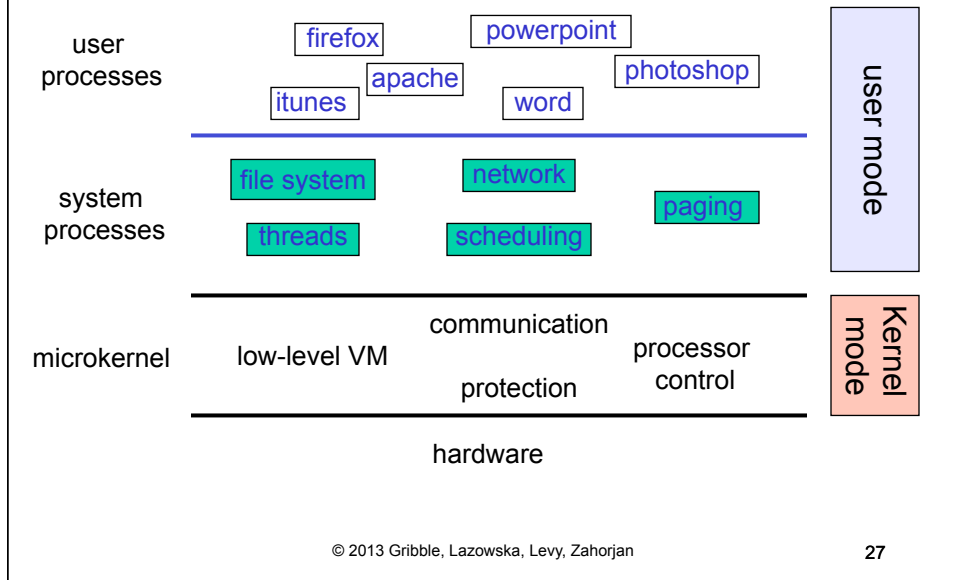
user processes

firefox

powerpoint

apache

photoshop

itunes

word

user mode

system processes

file system

network

paging

threads

scheduling

microkernel

communication

low-level VM

processor control

protection

Kernel mode

hardware

© 2013 Gribble, Lazowska, Levy, Zahorjan

27